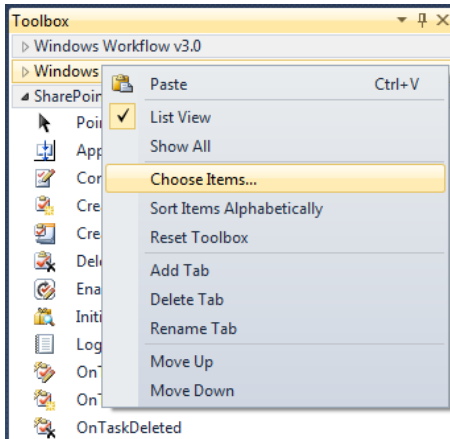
Toolbox

Windows Workflow v3.0

Windows

SharePoi

Poi

App

Cor

Cre

Cre

Del

Ena

Initi

Log

OnT

OnT

OnTaskDeleted

Paste Ctrl+V

List View

Show All

Choose Items...

Sort Items Alphabetically

Reset Toolbox

Add Tab

Delete Tab

Rename Tab

Move Up

Move Down